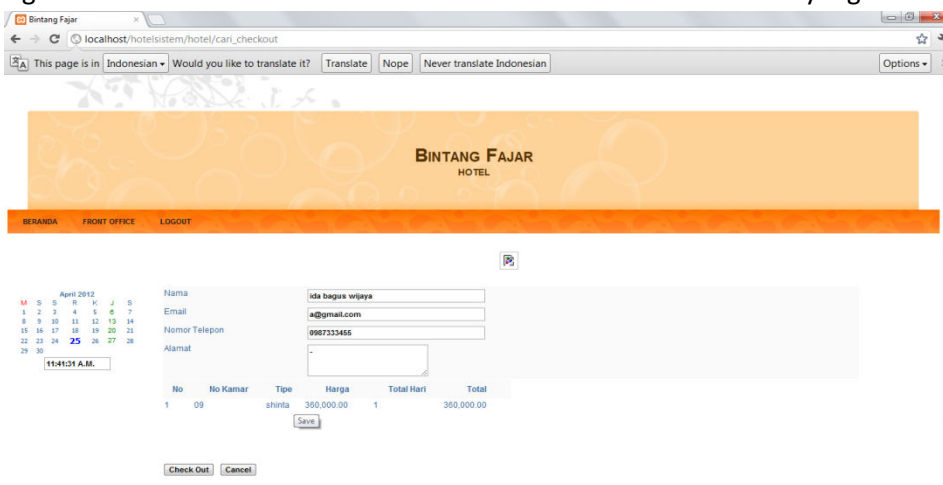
Bintang Fajar

localhost/hotelsistem/hotel/cari_checkout

This page is in Indonesian ▾ Would you like to translate it? Translate Nope Never translate Indonesian Options ▾

BINTANG FAJAR
HOTEL

BERANDA FRONT OFFICE LOGOUT

April 2012

| M | S | S | R | K | J | S |
|---|---|---|---|---|---|---|
| 1 | 2 | 3 | 4 | 5 | 6 | 7 |
| 8 | 9 | 10 | 11 | 12 | 13 | 14 |
| 15 | 16 | 17 | 18 | 19 | 20 | 21 |
| 22 | 23 | 24 | 25 | 26 | 27 | 28 |
| 29 | 30 | | | | | |

11:41:31 A.M.

Nama ida bagus wijaya
Email a@gmail.com
Nomor Telepon 0987333455
Alamat -

| No | No Kamar | Tipe | Harga | Total Hari | Total |
|---|---|---|---|---|---|
| 1 | 09 | shinta | 360,000.00 | 1 | 360,000.00 |

Save

Check Out Cancel